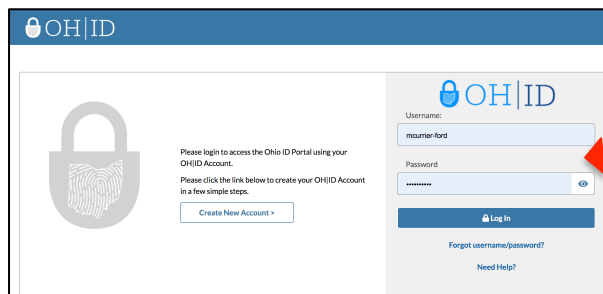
OH|ID

Please login to access the Ohio ID Portal using your OH|ID Account.

Please click the link below to create your OH|ID Account in a few simple steps.

Create New Account >

OH|ID

Username:

mcurrier-ford

Password

••••••••••

Log In

Forgot username/password?

Need Help?